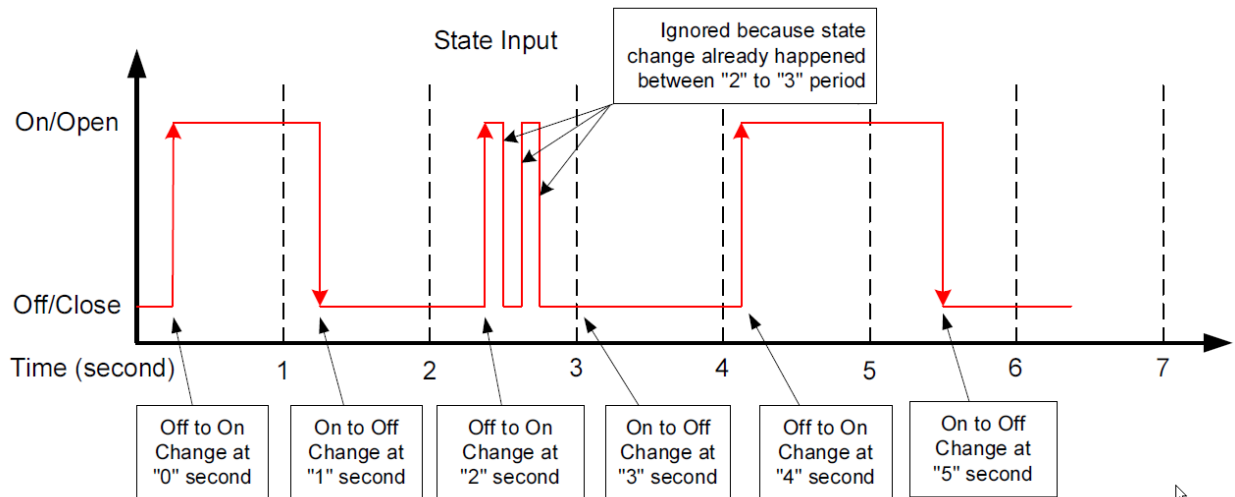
State Input

Ignored because state change already happened between "2" to "3" period

On/Open

Off/Close

Time (second)

1

2

3

4

5

6

7

Off to On Change at "0" second

On to Off Change at "1" second

Off to On Change at "2" second

On to Off Change at "3" second

Off to On Change at "4" second

On to Off Change at "5" second